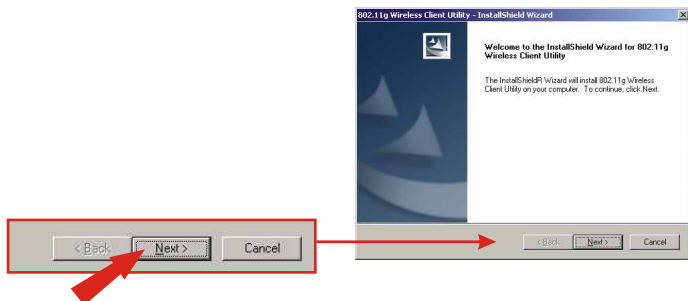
802.11g Wireless Client Utility - InstallShield Wizard

Welcome to the InstallShield Wizard for 802.11g Wireless Client Utility

The InstallShieldR Wizard will install 802.11g Wireless Client Utility on your computer. To continue, click Next.

< Back
Next >
Cancel

< Back
Next >
Cancel